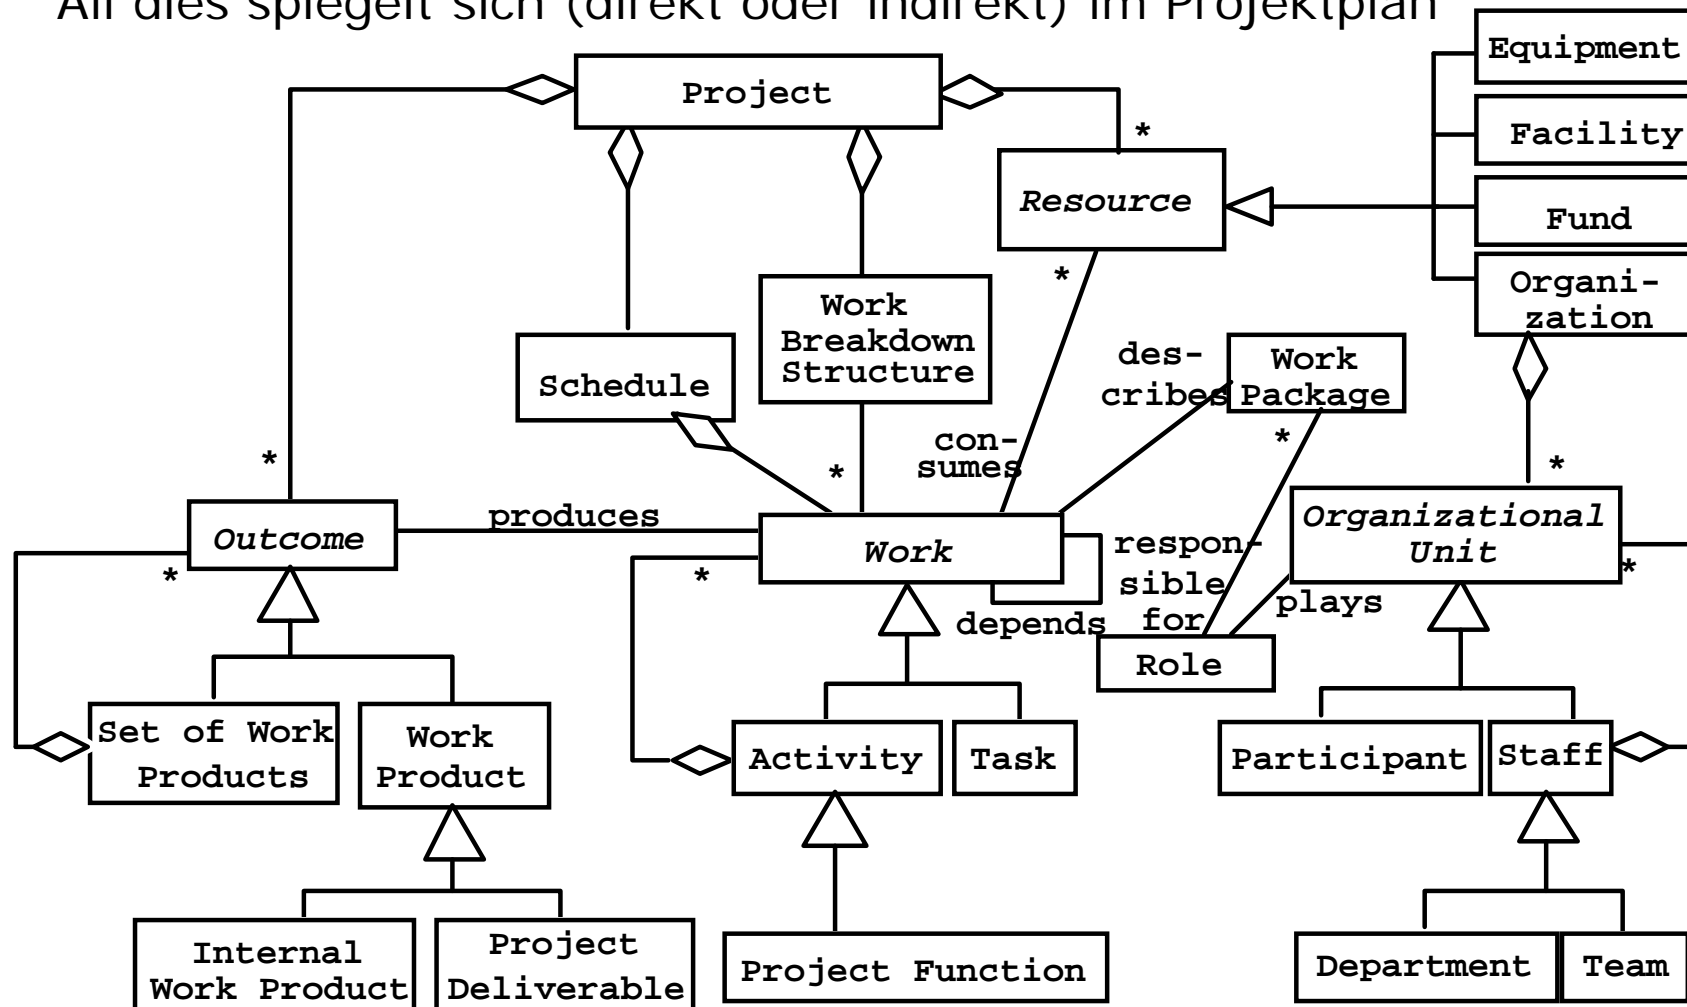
All dies spiegelt sich (direkt oder indirekt) im Projektplan

Project

Equipment

Facility

Fund

Organization

Resource

*

*

Work Breakdown Structure

Schedule

describes

Work Package

consumes

*

*

*

*

Outcome

produces

Work

responsible for

Organizational Unit

*

*

*

depends

plays

Role

Set of Work Products

Work Product

Activity

Task

Participant

Staff

Internal Work Product

Project Deliverable

Project Function

Department

Team